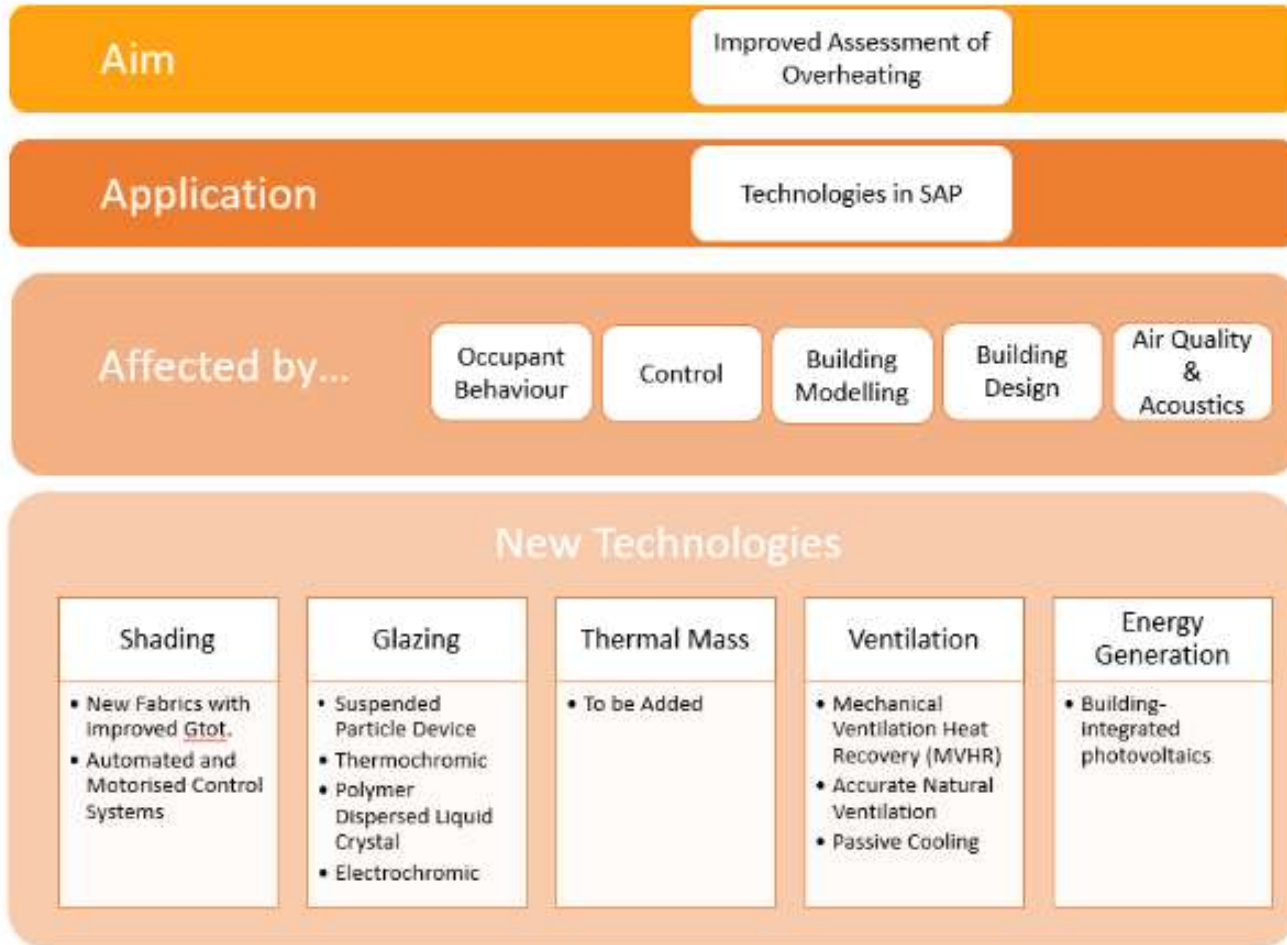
Aim

Improved Assessment of Overheating

Application

Technologies in SAP

Affected by...

Occupant Behaviour

Control

Building Modelling

Building Design

Air Quality & Acoustics

New Technologies

Shading

- New Fabrics with Improved Gtot.
- Automated and Motorised Control Systems

Glazing

- Suspended Particle Device
- Thermochromic
- Polymer Dispersed Liquid Crystal
- Electrochromic

Thermal Mass

- To be Added

Ventilation

- Mechanical Ventilation Heat Recovery (MVHR)
- Accurate Natural Ventilation
- Passive Cooling

Energy Generation

- Building-integrated photovoltaics